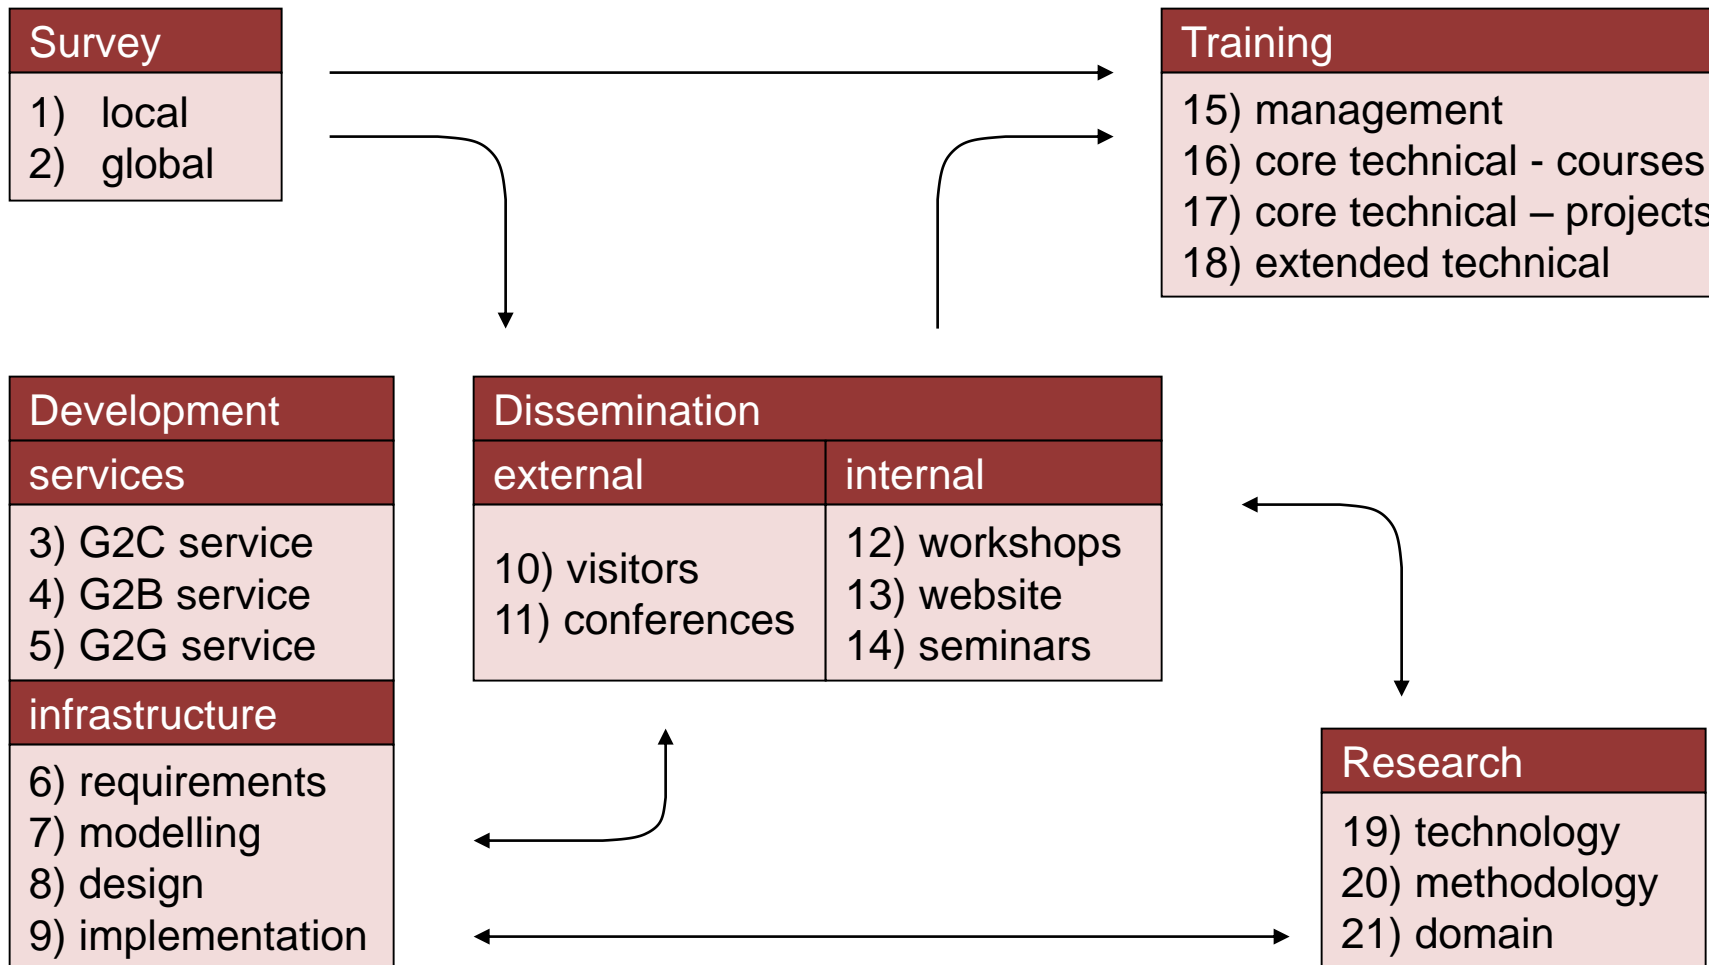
Survey

1) local
2) global

Training

15) management
16) core technical - courses
17) core technical – projects
18) extended technical

Development

services

3) G2C service
4) G2B service
5) G2G service

infrastructure

6) requirements
7) modelling
8) design
9) implementation

Dissemination

| external | internal |
|---|---|
| 10) visitors<br>11) conferences | 12) workshops<br>13) website<br>14) seminars |

Research

19) technology
20) methodology
21) domain